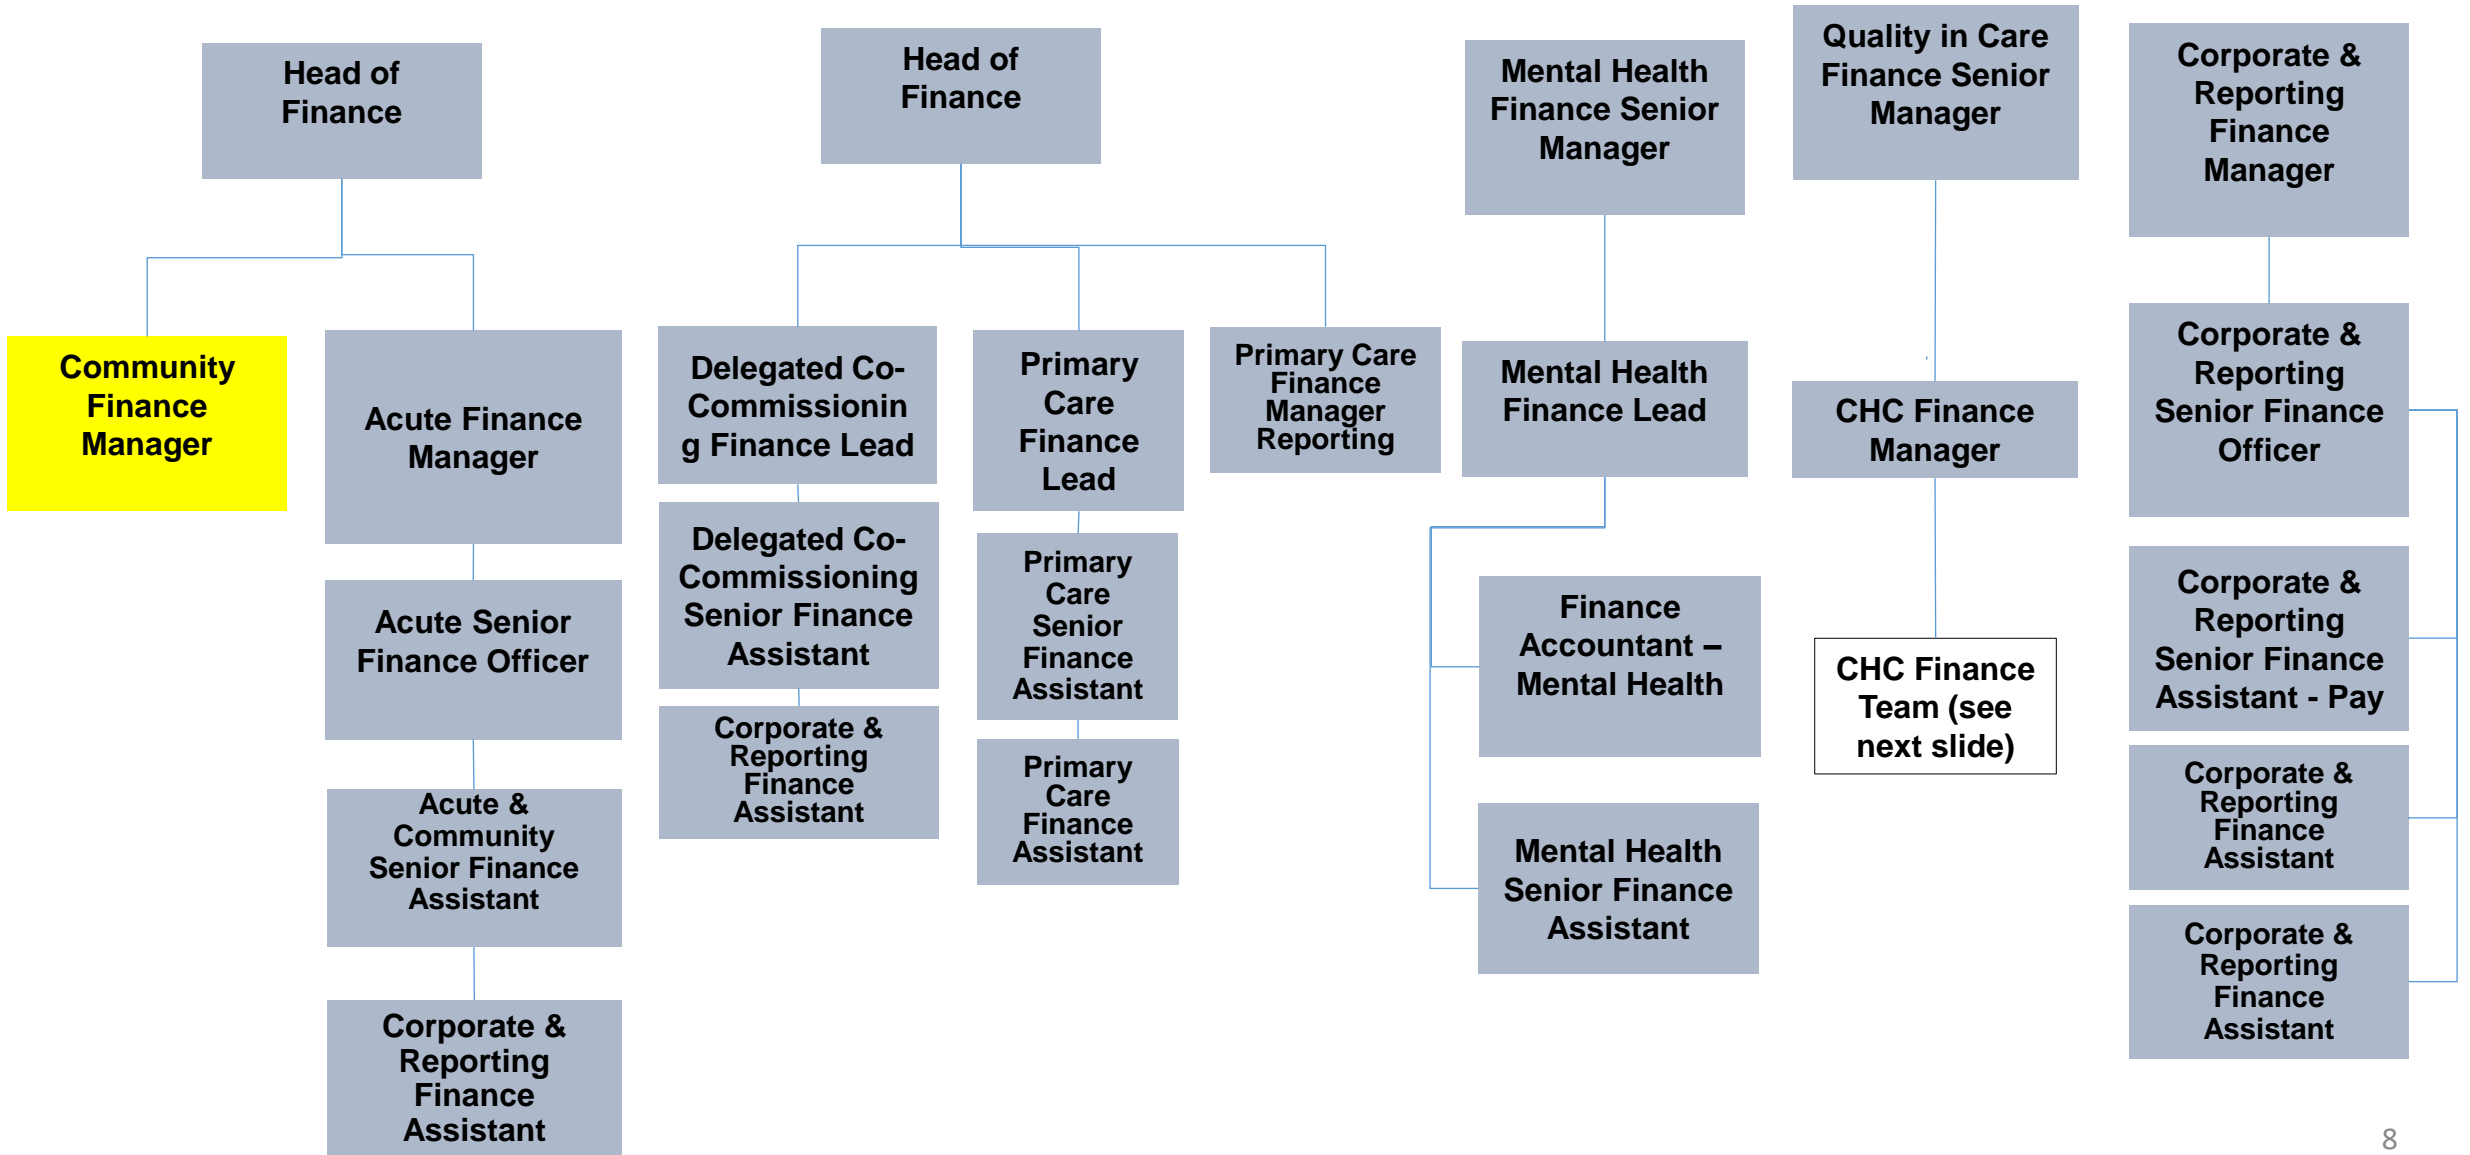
Head of Finance

Community Finance Manager

Acute Finance Manager

Acute Senior Finance Officer

Acute & Community Senior Finance Assistant

Corporate & Reporting Finance Assistant

Head of Finance

Delegated Co-Commissioning Finance Lead

Delegated Co-Commissioning Senior Finance Assistant

Corporate & Reporting Finance Assistant

Primary Care Finance Lead

Primary Care Senior Finance Assistant

Primary Care Finance Assistant

Primary Care Finance Manager Reporting

Mental Health Finance Senior Manager

Mental Health Finance Lead

Finance Accountant – Mental Health

Mental Health Senior Finance Assistant

Quality in Care Finance Senior Manager

CHC Finance Manager

CHC Finance Team (see next slide)

Corporate & Reporting Finance Manager

Corporate & Reporting Senior Finance Officer

Corporate & Reporting Senior Finance Assistant - Pay

Corporate & Reporting Finance Assistant

Corporate & Reporting Finance Assistant

8